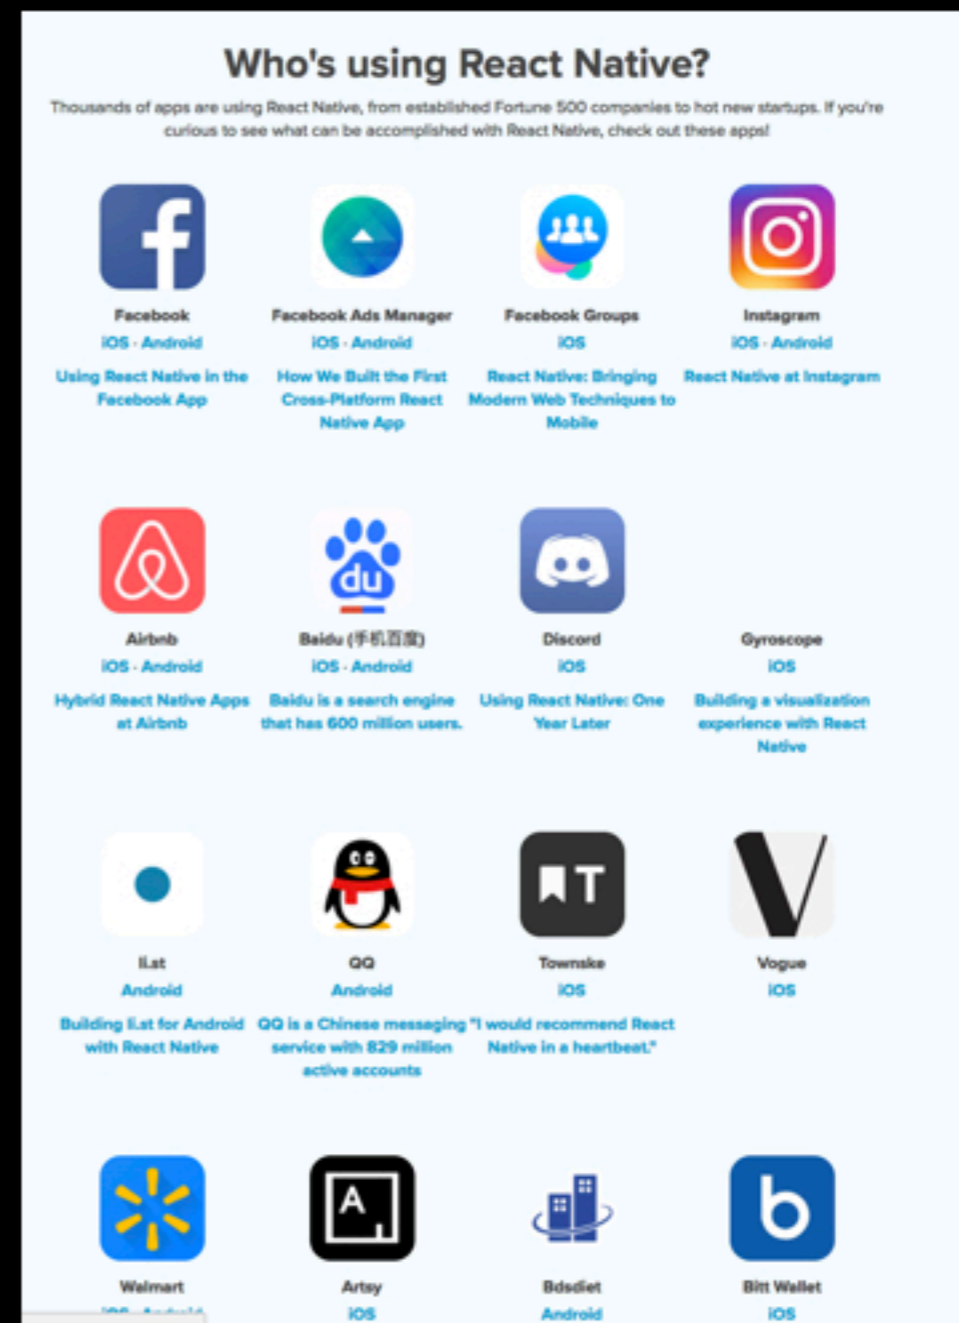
Who's using React Native?

Thousands of apps are using React Native, from established Fortune 500 companies to hot new startups. If you're curious to see what can be accomplished with React Native, check out these apps!

f

Facebook
iOS · Android
Using React Native in the Facebook App

Facebook Ads Manager
iOS · Android
How We Built the First Cross-Platform React Native App

Facebook Groups
iOS
React Native: Bringing Modern Web Techniques to Mobile

Instagram
iOS · Android
React Native at Instagram

Airbnb
iOS · Android
Hybrid React Native Apps at Airbnb

du

Baidu (手机百度)
iOS · Android
Baidu is a search engine that has 600 million users.

Discord
iOS
Using React Native: One Year Later

Gyroscope
iOS
Building a visualization experience with React Native

li.st
Android
Building li.st for Android with React Native

QQ
Android
QQ is a Chinese messaging service with 829 million active accounts

T

Townske
iOS
"I would recommend React Native in a heartbeat."

V

Vogue
iOS

Walmart
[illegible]

A

Artsy
iOS

Bdsdiet
Android

b

Bitt Wallet
iOS